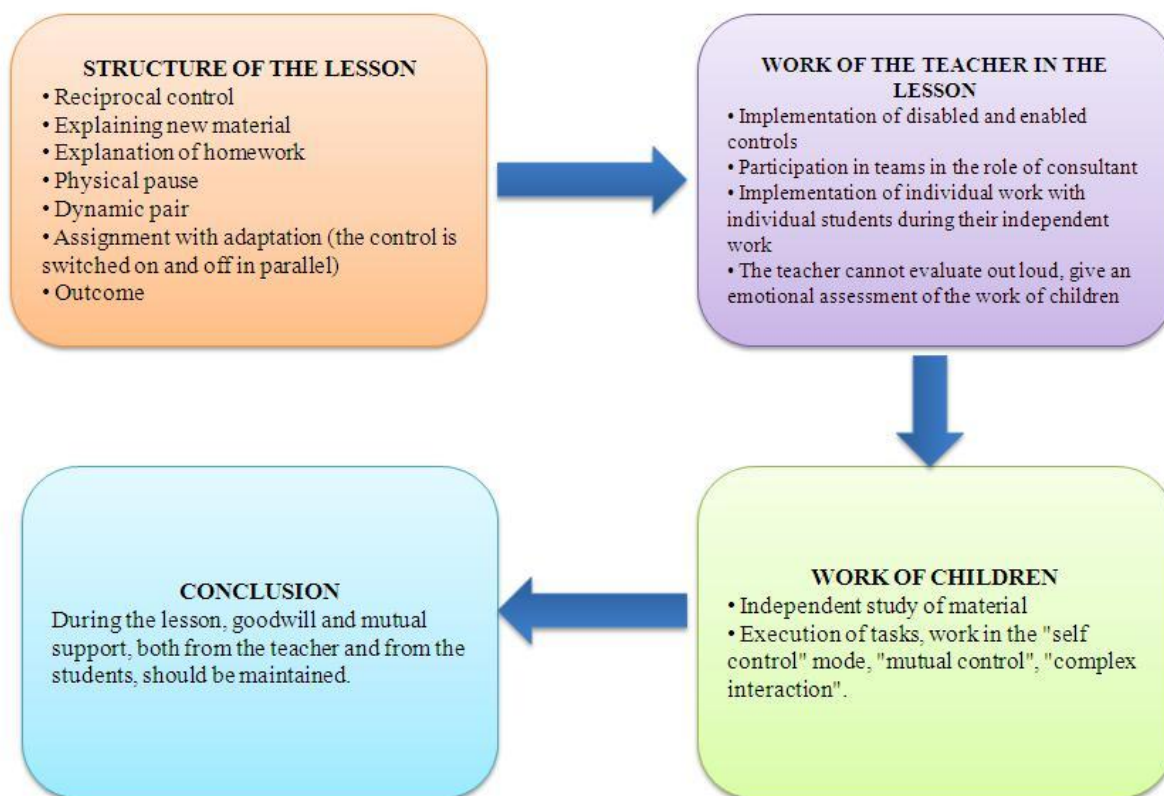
STRUCTURE OF THE LESSON
• Reciprocal control
• Explaining new material
• Explanation of homework
• Physical pause
• Dynamic pair
• Assignment with adaptation (the control is switched on and off in parallel)
• Outcome

WORK OF THE TEACHER IN THE LESSON
• Implementation of disabled and enabled controls
• Participation in teams in the role of consultant
• Implementation of individual work with individual students during their independent work
• The teacher cannot evaluate out loud, give an emotional assessment of the work of children

WORK OF CHILDREN
• Independent study of material
• Execution of tasks, work in the "self control" mode, "mutual control", "complex interaction".

CONCLUSION
During the lesson, goodwill and mutual support, both from the teacher and from the students, should be maintained.